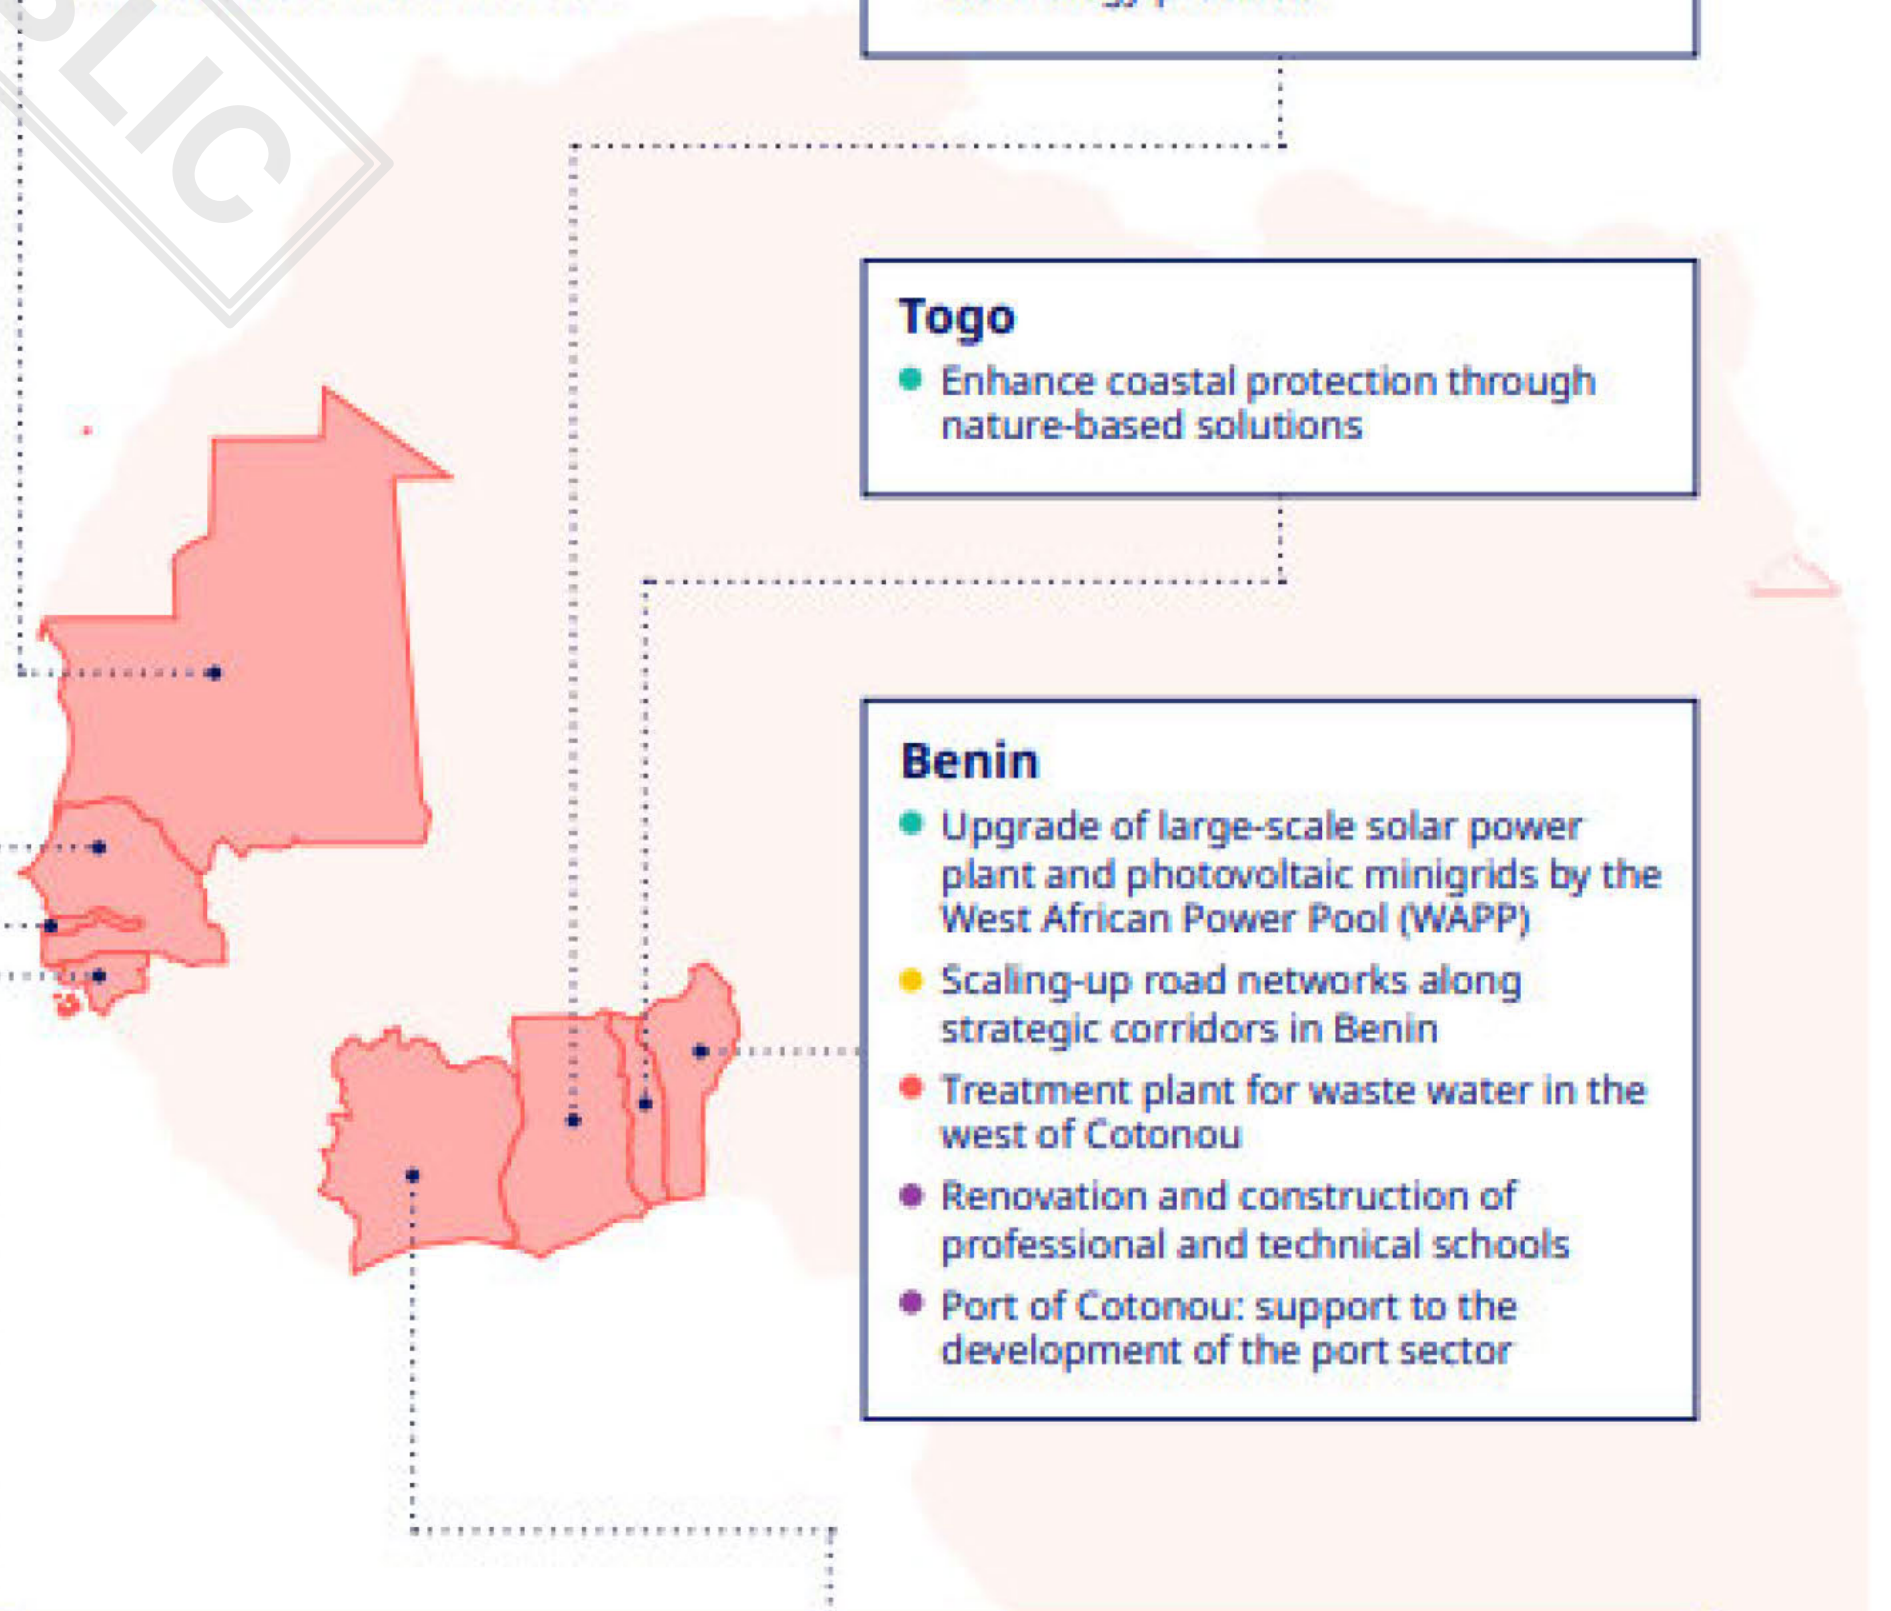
Togo

Enhance coastal protection through nature-based solutions

Benin

Upgrade of large-scale solar power plant and photovoltaic minigrids by the West African Power Pool (WAPP)

Scaling-up road networks along strategic corridors in Benin

Treatment plant for waste water in the west of Cotonou

Renovation and construction of professional and technical schools

Port of Cotonou: support to the development of the port sector